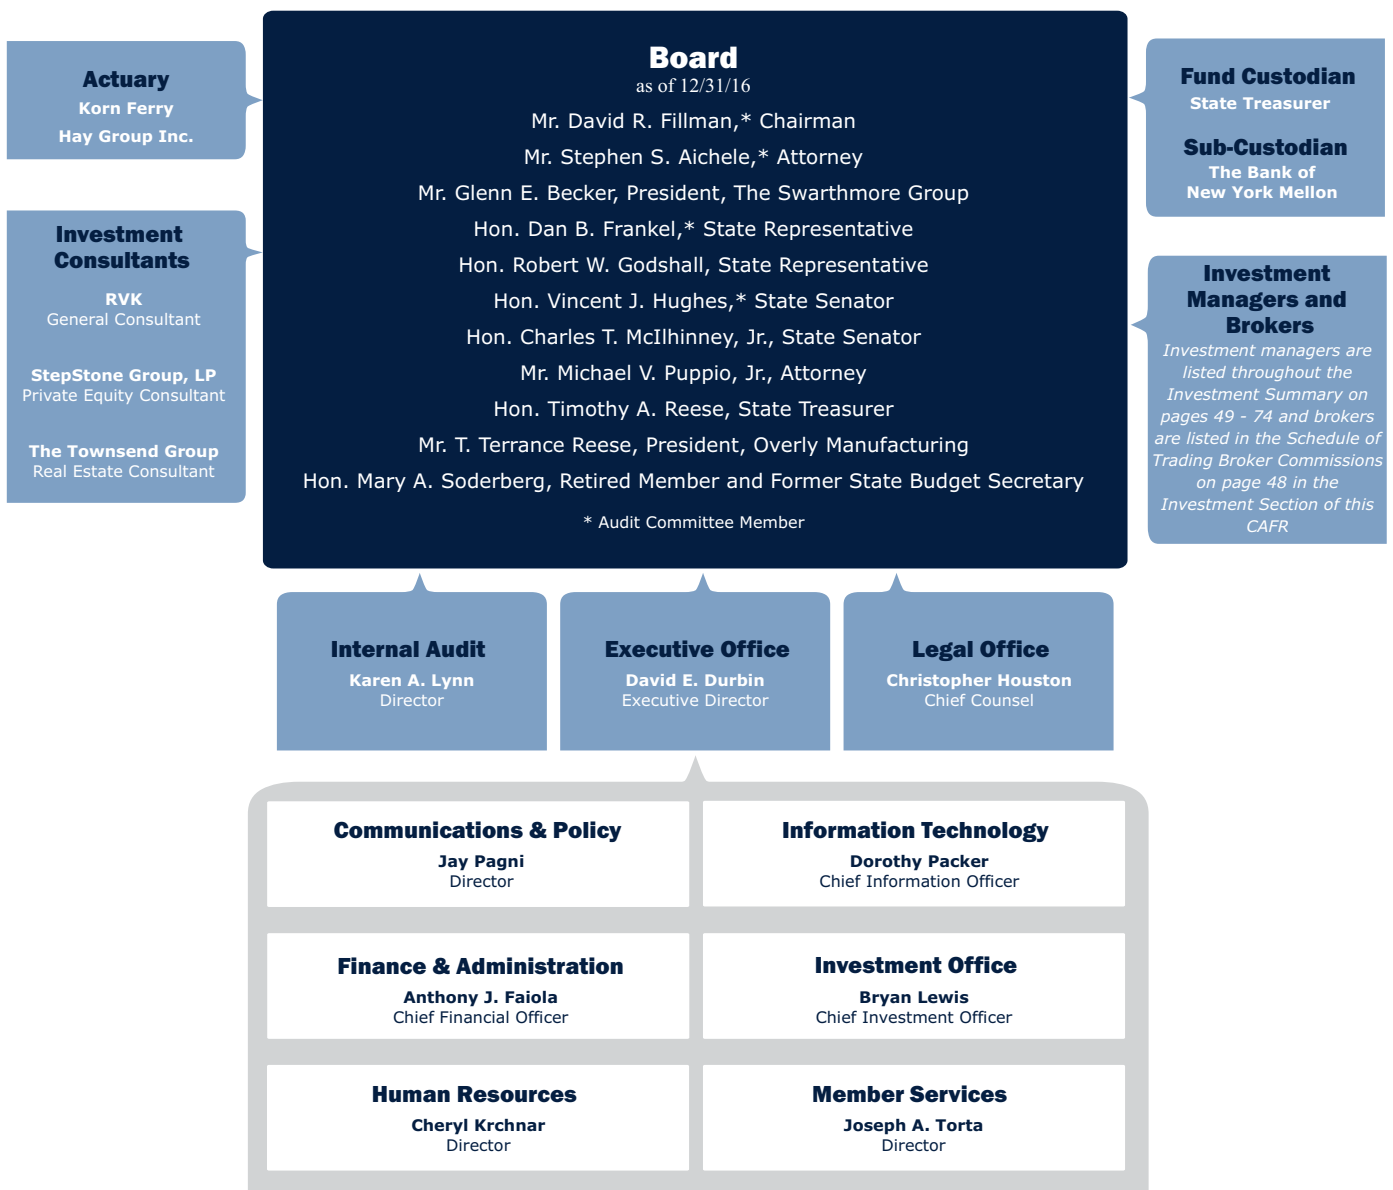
Actuary
Korn Ferry
Hay Group Inc.

Investment Consultants

RVK
General Consultant

StepStone Group, LP
Private Equity Consultant

The Townsend Group
Real Estate Consultant

Board
as of 12/31/16

Mr. David R. Fillman,* Chairman
Mr. Stephen S. Aichele,* Attorney
Mr. Glenn E. Becker, President, The Swarthmore Group
Hon. Dan B. Frankel,* State Representative
Hon. Robert W. Godshall, State Representative
Hon. Vincent J. Hughes,* State Senator
Hon. Charles T. McIlhinney, Jr., State Senator
Mr. Michael V. Puppio, Jr., Attorney
Hon. Timothy A. Reese, State Treasurer
Mr. T. Terrance Reese, President, Overly Manufacturing
Hon. Mary A. Soderberg, Retired Member and Former State Budget Secretary

* Audit Committee Member

Fund Custodian
State Treasurer

Sub-Custodian
The Bank of New York Mellon

Investment Managers and Brokers
Investment managers are listed throughout the Investment Summary on pages 49 - 74 and brokers are listed in the Schedule of Trading Broker Commissions on page 48 in the Investment Section of this CAFR

Internal Audit
Karen A. Lynn
Director

Executive Office
David E. Durbin
Executive Director

Legal Office
Christopher Houston
Chief Counsel

Communications & Policy
Jay Pagni
Director

Information Technology
Dorothy Packer
Chief Information Officer

Finance & Administration
Anthony J. Faiola
Chief Financial Officer

Investment Office
Bryan Lewis
Chief Investment Officer

Human Resources
Cheryl Krchnar
Director

Member Services
Joseph A. Torta
Director